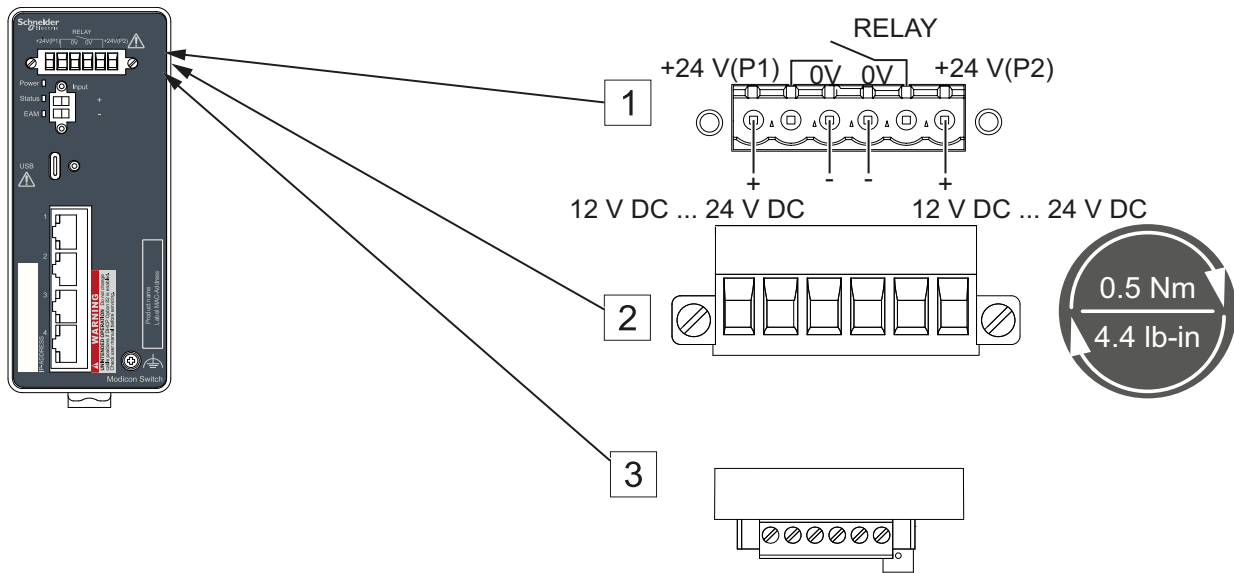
Schneider Electric
RELAY
+24V(P1) 0V 0V +24V(P2)
Power
Input
Status
+
EAM
-
USB
1
2
3
4
WARNING
UNINTENDED OPERATION
Product name
Label MAC Address
Modicon Switch

1
RELAY
+24 V(P1) 0V 0V +24 V(P2)
+ - - +
12 V DC ... 24 V DC 12 V DC ... 24 V DC

2
0.5 Nm
4.4 lb-in

3